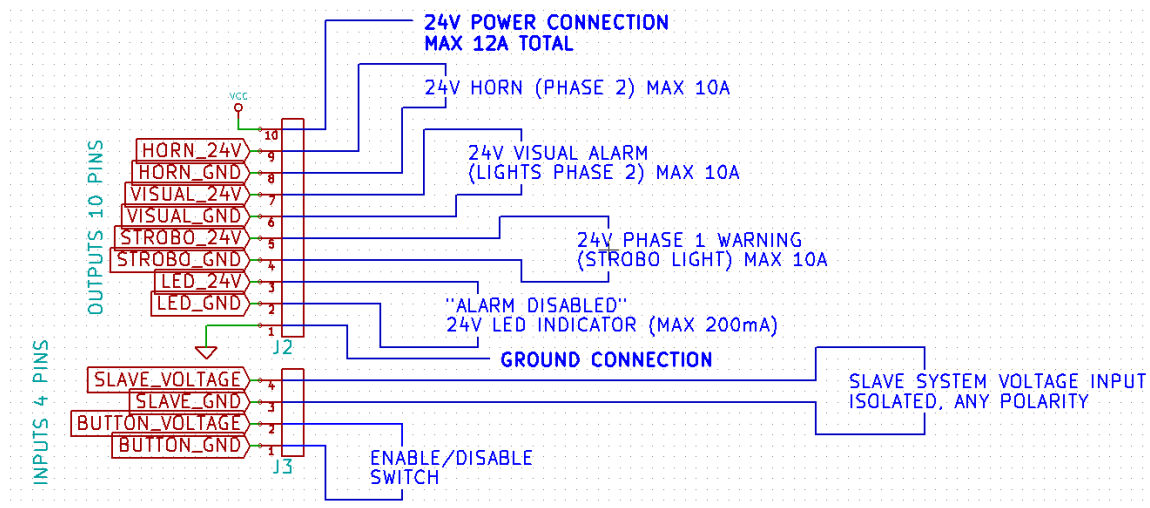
24V POWER CONNECTION
MAX 12A TOTAL

24V HORN (PHASE 2) MAX 10A

24V VISUAL ALARM
(LIGHTS PHASE 2) MAX 10A

24V PHASE 1 WARNING
(STROBO LIGHT) MAX 10A

"ALARM DISABLED"
24V LED INDICATOR (MAX 200mA)

GROUND CONNECTION

VCC

OUTPUTS 10 PINS

HORN_24V
HORN_GND
VISUAL_24V
VISUAL_GND
STROBO_24V
STROBO_GND
LED_24V
LED_GND

10
9
8
7
6
5
4
3
2
1

J2

INPUTS 4 PINS

SLAVE_VOLTAGE
SLAVE_GND
BUTTON_VOLTAGE
BUTTON_GND

4
3
2
1

J3

SLAVE SYSTEM VOLTAGE INPUT
ISOLATED, ANY POLARITY

ENABLE/DISABLE
SWITCH